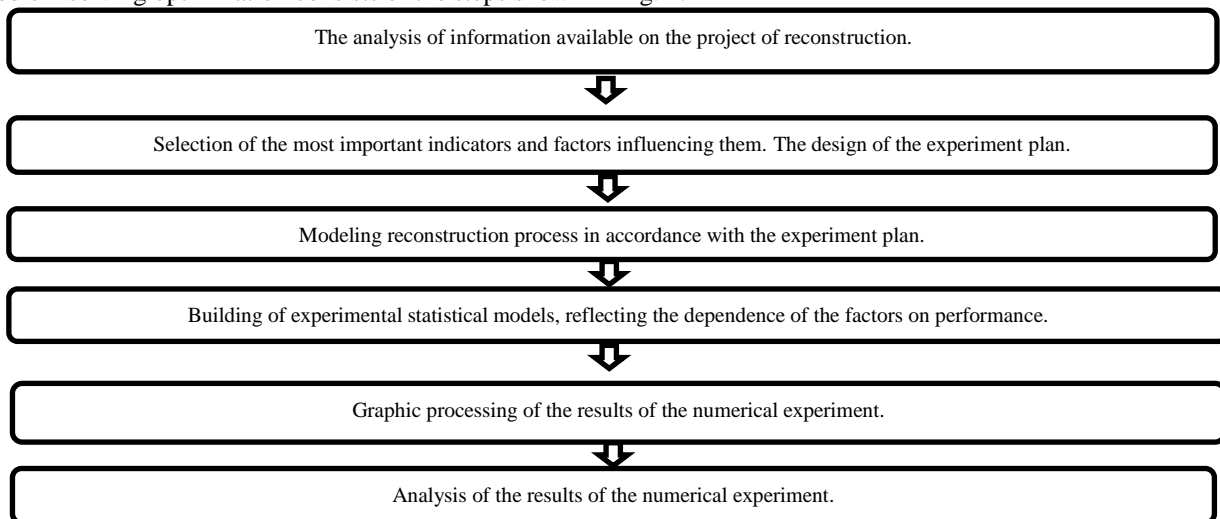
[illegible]

The analysis of information available on the project of reconstruction.

Selection of the most important indicators and factors influencing them. The design of the experiment plan.

Modeling reconstruction process in accordance with the experiment plan.

Building of experimental statistical models, reflecting the dependence of the factors on performance.

Graphic processing of the results of the numerical experiment.

Analysis of the results of the numerical experiment.